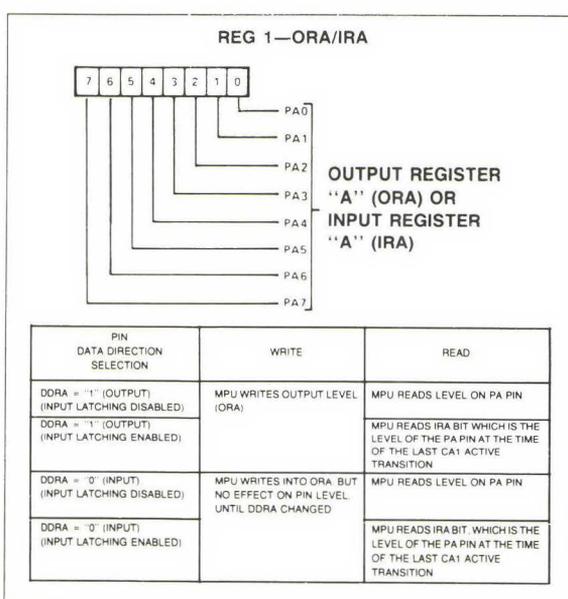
REG 1—ORA/IRA

7 6 5 4 3 2 1 0

PA0
PA1
PA2
PA3
PA4
PA5
PA6
PA7

OUTPUT REGISTER "A" (ORA) OR INPUT REGISTER "A" (IRA)

| PIN DATA DIRECTION SELECTION | WRITE | READ |
|---|---|---|
| DDRA = "1" (OUTPUT) (INPUT LATCHING DISABLED) | MPU WRITES OUTPUT LEVEL (ORA) | MPU READS LEVEL ON PA PIN |
| DDRA = "1" (OUTPUT) (INPUT LATCHING ENABLED) | | MPU READS IRA BIT WHICH IS THE LEVEL OF THE PA PIN AT THE TIME OF THE LAST CA1 ACTIVE TRANSITION |
| DDRA = "0" (INPUT) (INPUT LATCHING DISABLED) | MPU WRITES INTO ORA, BUT NO EFFECT ON PIN LEVEL, UNTIL DDRA CHANGED | MPU READS LEVEL ON PA PIN |
| DDRA = "0" (INPUT) (INPUT LATCHING ENABLED) | | MPU READS IRA BIT, WHICH IS THE LEVEL OF THE PA PIN AT THE TIME OF THE LAST CA1 ACTIVE TRANSITION |